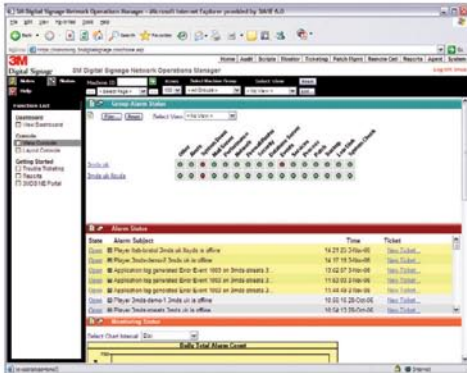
3M Digital Signage Network Operations Manager - Microsoft Internet Explorer provided by 3M IT 6.0

File Edit View Favorites Tools Help

Home | Audit | Scripts | Monitor | Ticketing | Patch Mgmt | Remote Ctrl | Reports | Agent | System

3M Digital Signage

3M Digital Signage Network Operations Manager

Function List

Dashboard
View Dashboard

Console
View Console
Layout Console

Getting Started
Trouble Ticketing
Reports
3MDSNE Portal

Group Alarm Status

Select View: < No View >

3mds.uk

3mds.uk.lloyds

Alarm Status

| State | Alarm Subject | Time | Ticket |
|---|---|---|---|
| Open | Player 3mds-bristol 3mds.uk.lloyds is offline | 14:21:23 3-Nov-06 | New Ticket... |
| Open | Player 3mds-demo1 3mds.uk is offline | 14:17:15 3-Nov-06 | New Ticket... |
| Open | Application log generated Error Event 1003 on 3mds-streets 3... | 13:02:07 3-Nov-06 | New Ticket... |
| Open | Application log generated Error Event 1003 on 3mds-streets 3... | 11:02:03 3-Nov-06 | New Ticket... |
| Open | Application log generated Error Event 1003 on 3mds-streets 3... | 11:48:49 2-Nov-06 | New Ticket... |
| Open | Player 3mds-demo-1 3mds.uk is offline | 10:00:16 28-Oct-06 | New Ticket... |
| Open | Player 3mds-demo 3mds.uk is offline | 10:02:13 28-Oct-06 | New Ticket... |

Monitoring Status

Select Chart Interval:

Daily Total Alarm Count

Internet